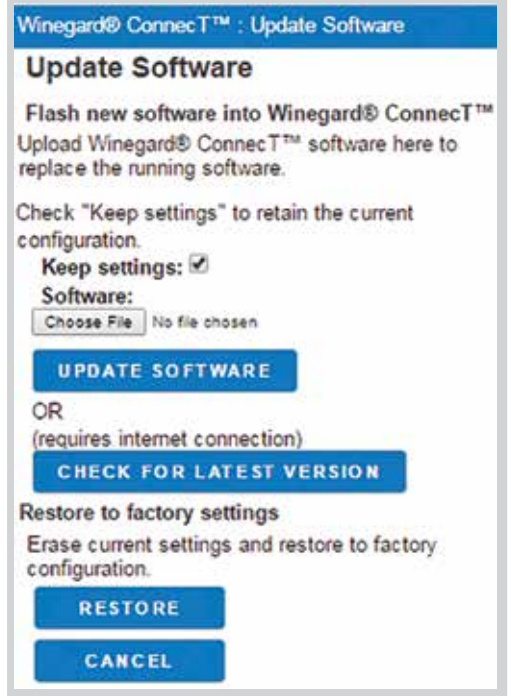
Winegard® ConnecT™ : Update Software

Update Software

Flash new software into Winegard® ConnecT™

Upload Winegard® ConnecT™ software here to replace the running software.

Check "Keep settings" to retain the current configuration.

Keep settings: ☑

Software:

Choose File No file chosen

UPDATE SOFTWARE

OR

(requires internet connection)

CHECK FOR LATEST VERSION

Restore to factory settings

Erase current settings and restore to factory configuration.

RESTORE

CANCEL